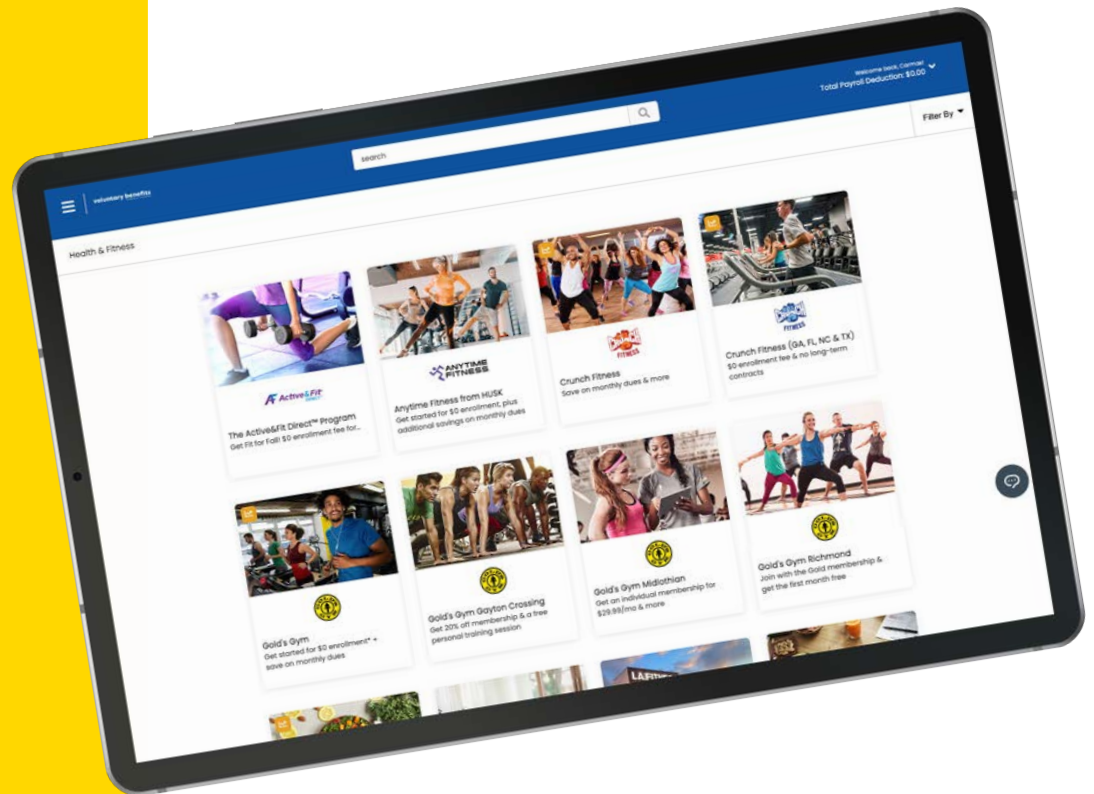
voluntary benefits

search

Welcome back, Carmen!
Total Payroll Deduction: $0.00

Filter By

Health & Fitness

Active&Fit Direct

The Active&Fit Direct™ Program
Get Fit for Fall! $0 enrollment fee for...

ANYTIME FITNESS

Anytime Fitness from HUSK
Get started for $0 enrollment, plus additional savings on monthly dues

CRUNCH FITNESS

Crunch Fitness
Save on monthly dues & more

CRUNCH FITNESS

Crunch Fitness (GA, FL, NC & TX)
$0 enrollment fee & no long-term contracts

Gold's Gym
Get started for $0 enrollment* + save on monthly dues

Gold's Gym Gayton Crossing
Get 20% off membership & a free personal training session

Gold's Gym Midlothian
Get an individual membership for $29.99/mo & more

Gold's Gym Richmond
Join with the Gold membership & get the first month free

LA FITNESS